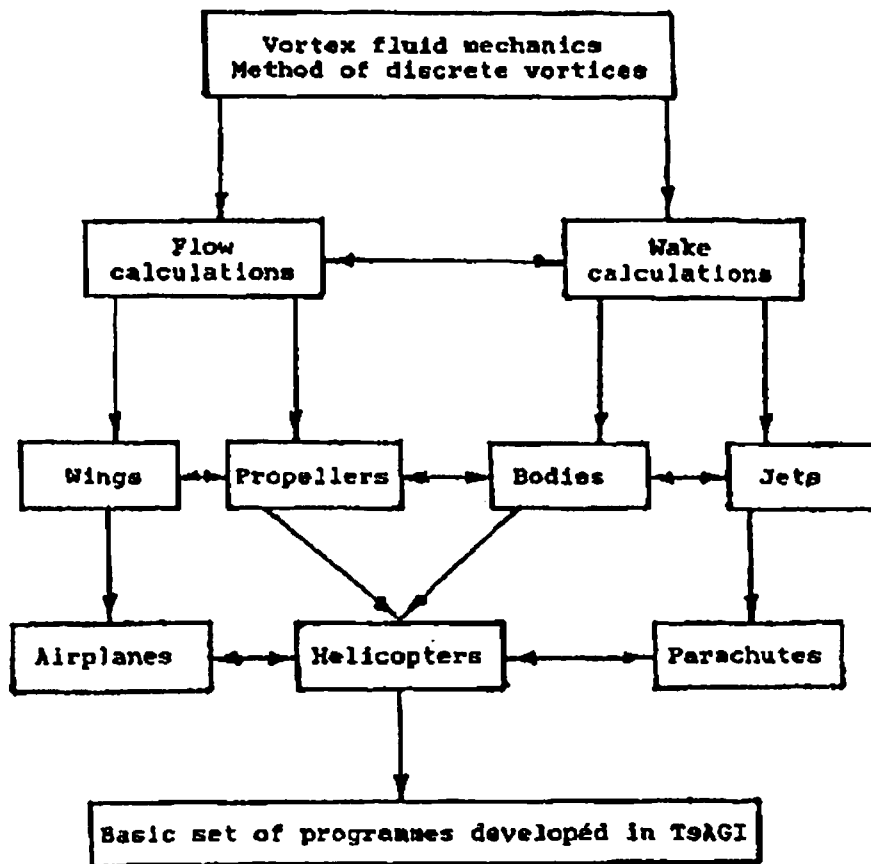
Vortex fluid mechanics
Method of discrete vortices

Flow calculations

Wake calculations

Wings

Propellers

Bodies

Jets

Airplanes

Helicopters

Parachutes

Basic set of programmes developéd in TsAGI